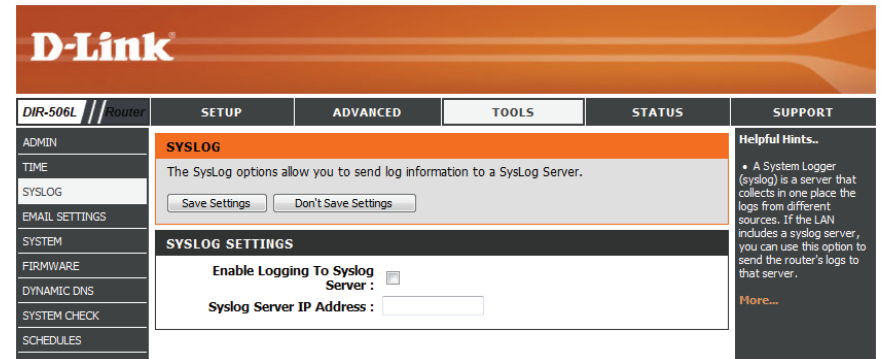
D-Link

DIR-506L Router

SETUP | ADVANCED | TOOLS | STATUS | SUPPORT

ADMIN
TIME
SYSLOG
EMAIL SETTINGS
SYSTEM
FIRMWARE
DYNAMIC DNS
SYSTEM CHECK
SCHEDULES

SYSLOG

The SysLog options allow you to send log information to a SysLog Server.

Save Settings | Don't Save Settings

SYSLOG SETTINGS

Enable Logging To Syslog Server :

Syslog Server IP Address :

Helpful Hints..

• A System Logger (syslog) is a server that collects in one place the logs from different sources. If the LAN includes a syslog server, you can use this option to send the router's logs to that server.

More...